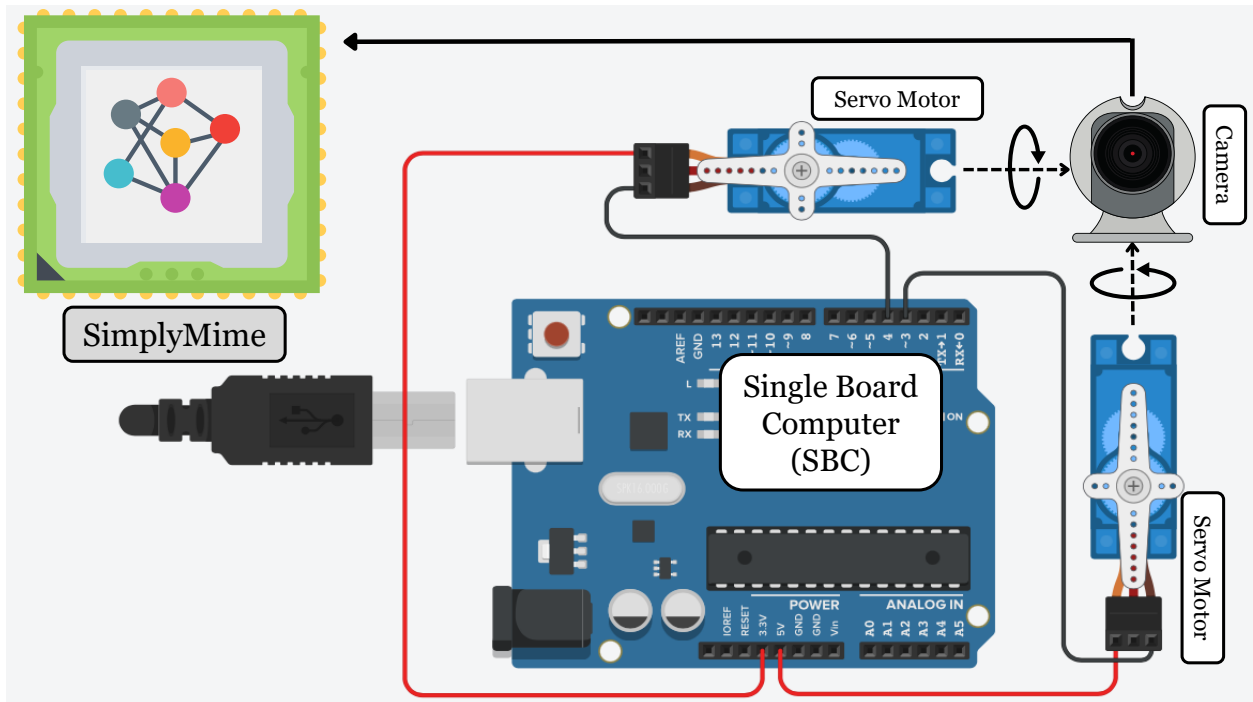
Servo Motor

Camera

SimplyMime

AREF GND 13 12 ~11 ~10 ~9 8 7 ~6 ~5 4 ~3 2 TX▸1 RX◂0

L

TX

RX

Single Board Computer (SBC)

ON

IOREF RESET 3.3V 5V GND GND Vin

POWER

ANALOG IN

A0 A1 A2 A3 A4 A5

Servo Motor